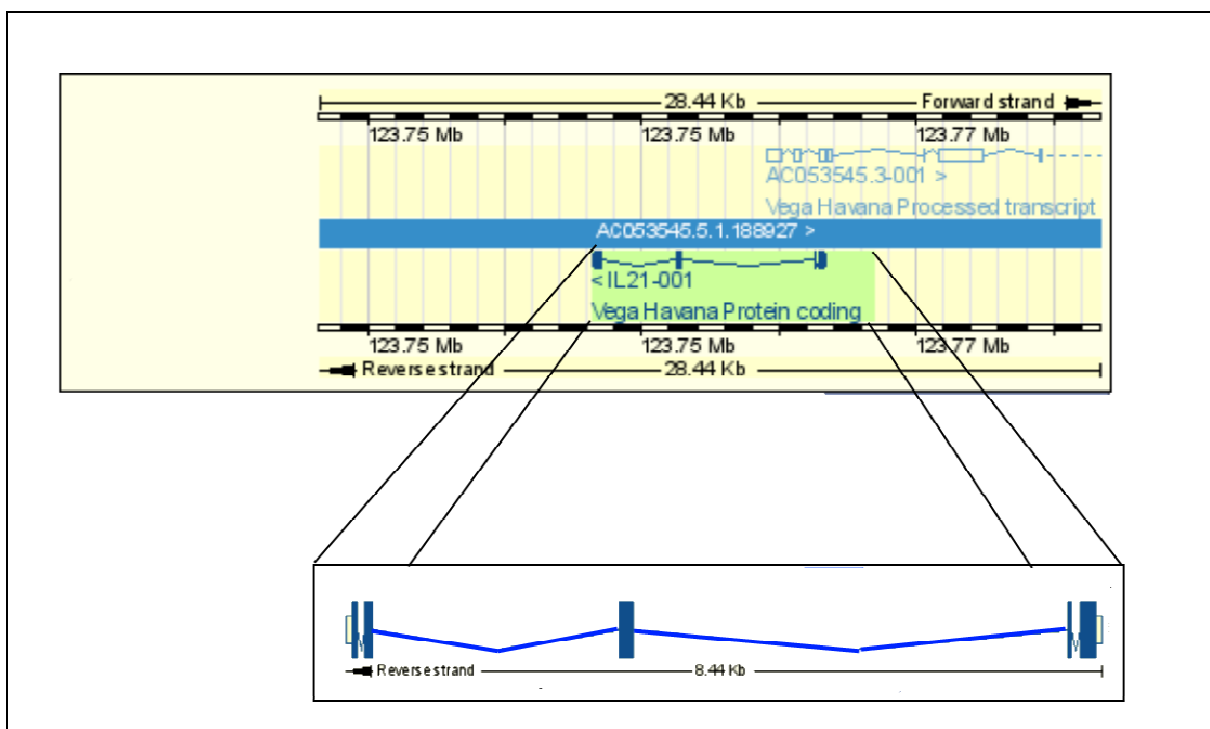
28.44 Kb
Forward strand
123.75 Mb
123.75 Mb
123.77 Mb
AC053545.3-001 >
Vega Havana Processed transcript
AC053545.5.1.188927 >
< IL21-001
Vega Havana Protein coding
123.75 Mb
123.75 Mb
123.77 Mb
Reverse strand
28.44 Kb

Reverse strand
8.44 Kb